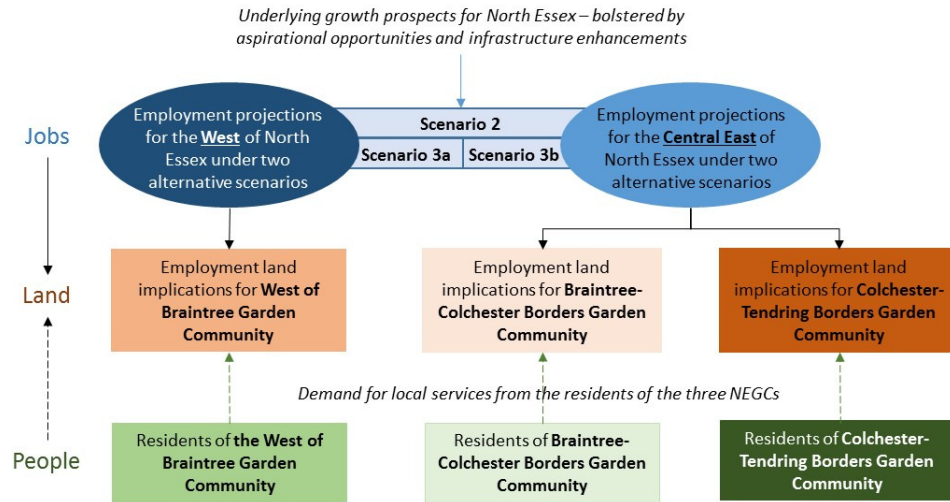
Underlying growth prospects for North Essex – bolstered by aspirational opportunities and infrastructure enhancements

Jobs

Employment projections for the West of North Essex under two alternative scenarios

Scenario 2

Scenario 3a

Scenario 3b

Employment projections for the Central East of North Essex under two alternative scenarios

Land

Employment land implications for West of Braintree Garden Community

Employment land implications for Braintree-Colchester Borders Garden Community

Employment land implications for Colchester-Tendring Borders Garden Community

Demand for local services from the residents of the three NEGCs

People

Residents of the West of Braintree Garden Community

Residents of Braintree-Colchester Borders Garden Community

Residents of Colchester-Tendring Borders Garden Community